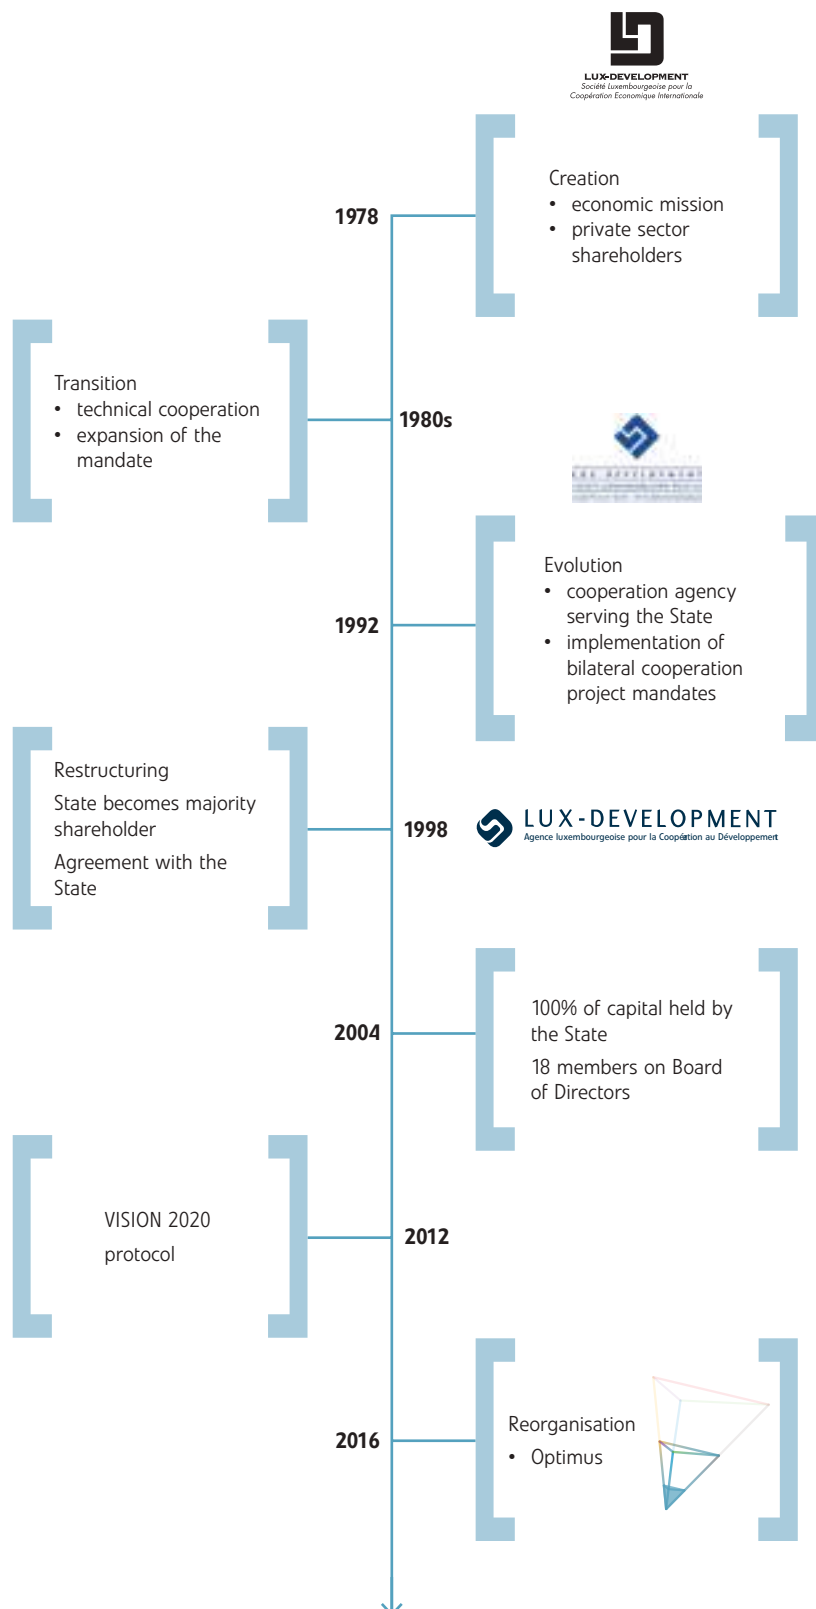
LUX-DEVELOPMENT
Société Luxembourgeoise pour la Coopération Economique Internationale

1978

Creation
• economic mission
• private sector shareholders

Transition
• technical cooperation
• expansion of the mandate

1980s

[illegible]

1992

Evolution
• cooperation agency serving the State
• implementation of bilateral cooperation project mandates

Restructuring
State becomes majority shareholder
Agreement with the State

1998

LUX-DEVELOPMENT
Agence luxembourgeoise pour la Coopération au Développement

2004

100% of capital held by the State
18 members on Board of Directors

VISION 2020
protocol

2012

2016

Reorganisation
• Optimus